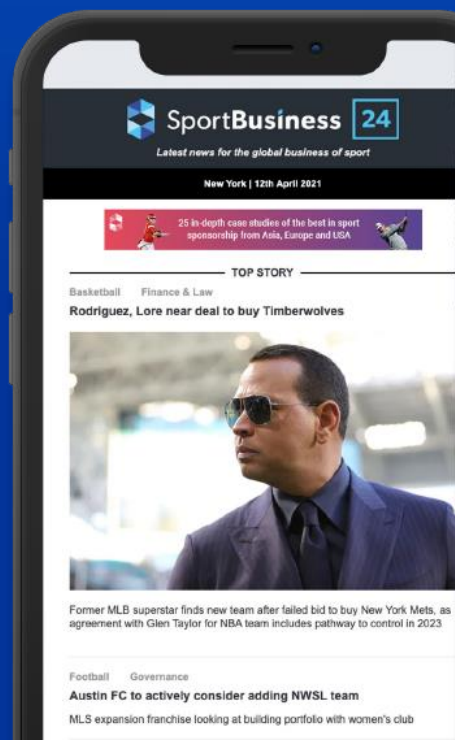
SportBusiness 24

Latest news for the global business of sport

New York | 12th April 2021

25 in-depth case studies of the best in sport sponsorship from Asia, Europe and USA

TOP STORY

Basketball Finance & Law

Rodriguez, Lore near deal to buy Timberwolves

Former MLB superstar finds new team after failed bid to buy New York Mets, as agreement with Glen Taylor for NBA team includes pathway to control in 2023

Football Governance

Austin FC to actively consider adding NWSL team

MLS expansion franchise looking at building portfolio with women's club